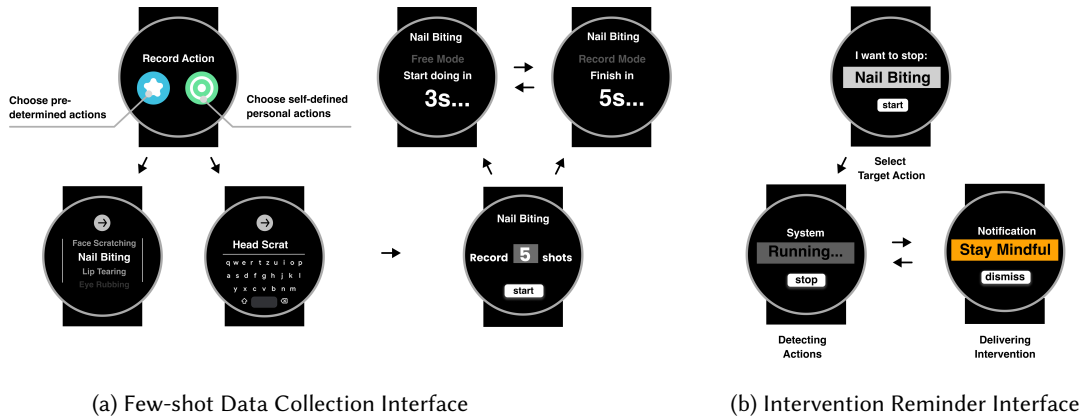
Record Action

Choose predetermined actions

Choose self-defined personal actions

Face Scratching
Nail Biting
Lip Tearing
Eye Rubbing

Head Scrat
q w e r t z u i o p
a s d f g h j k l
y x c v b n m

Nail Biting
Free Mode
Start doing in
3s...

Nail Biting
Record Mode
Finish in
5s...

Nail Biting
Record 5 shots
start

I want to stop:
Nail Biting
start

Select Target Action

System
Running...
stop

Detecting Actions

Notification
Stay Mindful
dismiss

Delivering Intervention

(a) Few-shot Data Collection Interface

(b) Intervention Reminder Interface